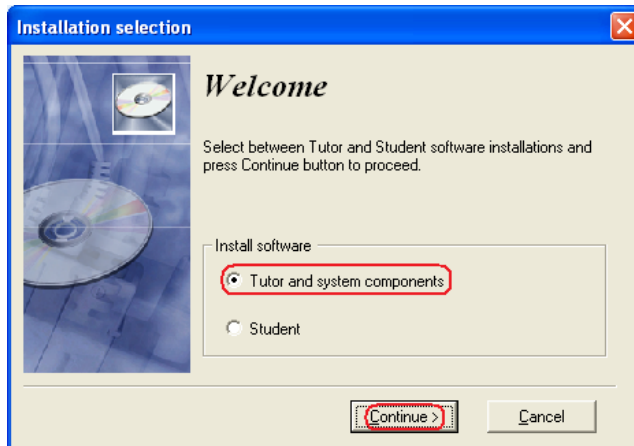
Installation selection

Welcome

Select between Tutor and Student software installations and press Continue button to proceed.

Install software

Tutor and system components

Student

Continue >

Cancel